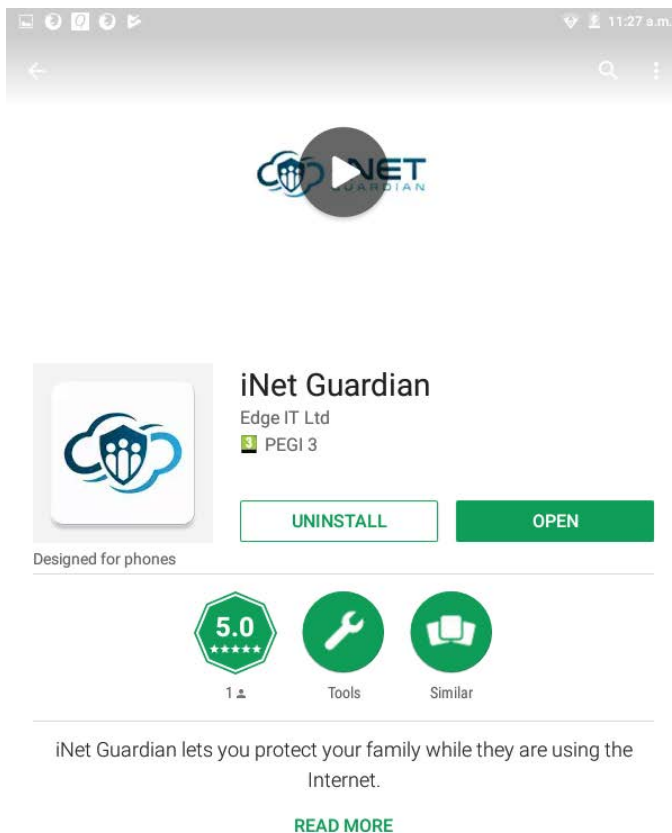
11:27 a.m.

NET GUARDIAN

iNet Guardian
Edge IT Ltd
3 PEGI 3

UNINSTALL
OPEN

Designed for phones

5.0
★★★★★
1

Tools

Similar

iNet Guardian lets you protect your family while they are using the Internet.

READ MORE